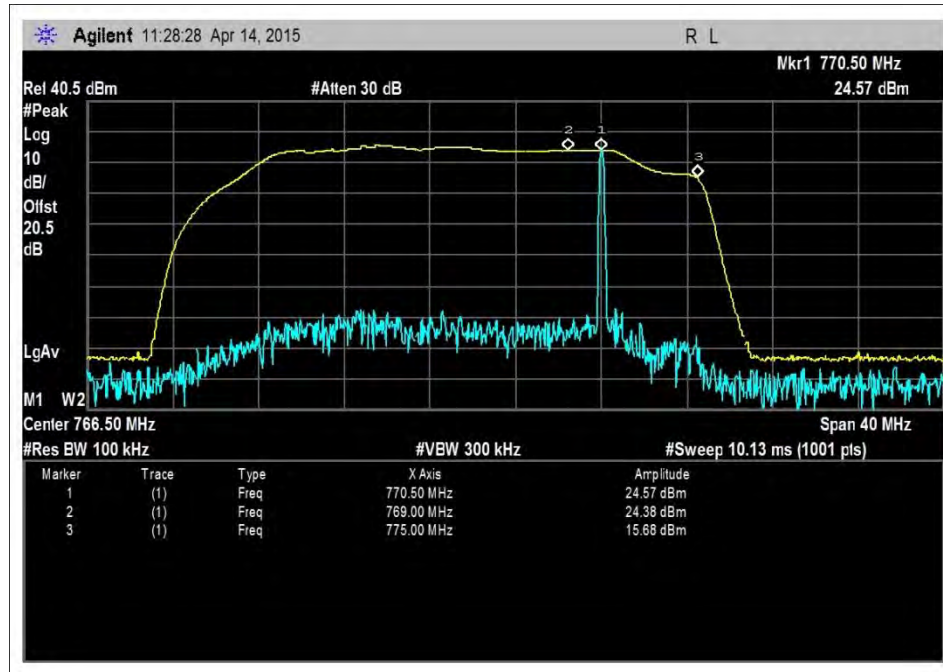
Agilent 11:28:28 Apr 14, 2015

R L

Mkr1 770.50 MHz

Ref 40.5 dBm

#Atten 30 dB

24.57 dBm

#Peak
Log
10
dB/
Offst
20.5
dB

2 1

3

LgAv

M1 W2

Center 766.50 MHz

Span 40 MHz

#Res BW 100 kHz

#VBW 300 kHz

#Sweep 10.13 ms (1001 pts)

| Marker | Trace | Type | X Axis | Amplitude |
|---|---|---|---|---|
| 1 | (1) | Freq | 770.50 MHz | 24.57 dBm |
| 2 | (1) | Freq | 769.00 MHz | 24.38 dBm |
| 3 | (1) | Freq | 775.00 MHz | 15.68 dBm |